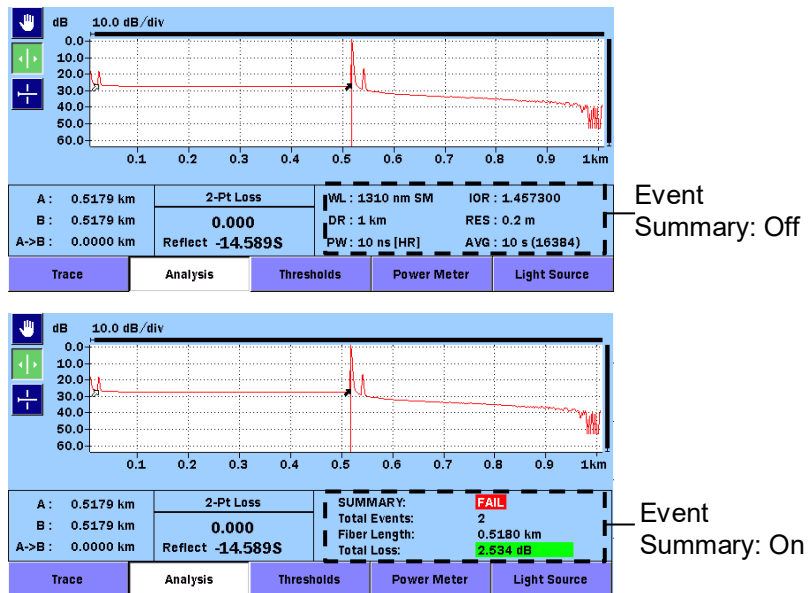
dB 10.0 dB/div

0.0
10.0
20.0
30.0
40.0
50.0
60.0

0.1 0.2 0.3 0.4 0.5 0.6 0.7 0.8 0.9 1km

A : 0.5179 km
B : 0.5179 km
A->B : 0.0000 km

2-Pt Loss
0.000
Reflect -14.589S

WL : 1310 nm SM IOR : 1.457300
DR : 1 km RES : 0.2 m
PW : 10 ns [HR] AVG : 10 s (16384)

Event Summary: Off

Trace Analysis Thresholds Power Meter Light Source

dB 10.0 dB/div

0.0
10.0
20.0
30.0
40.0
50.0
60.0

0.1 0.2 0.3 0.4 0.5 0.6 0.7 0.8 0.9 1km

A : 0.5179 km
B : 0.5179 km
A->B : 0.0000 km

2-Pt Loss
0.000
Reflect -14.589S

SUMMARY: FAIL
Total Events: 2
Fiber Length: 0.5180 km
Total Loss: 2.534 dB

Event Summary: On

Trace Analysis Thresholds Power Meter Light Source